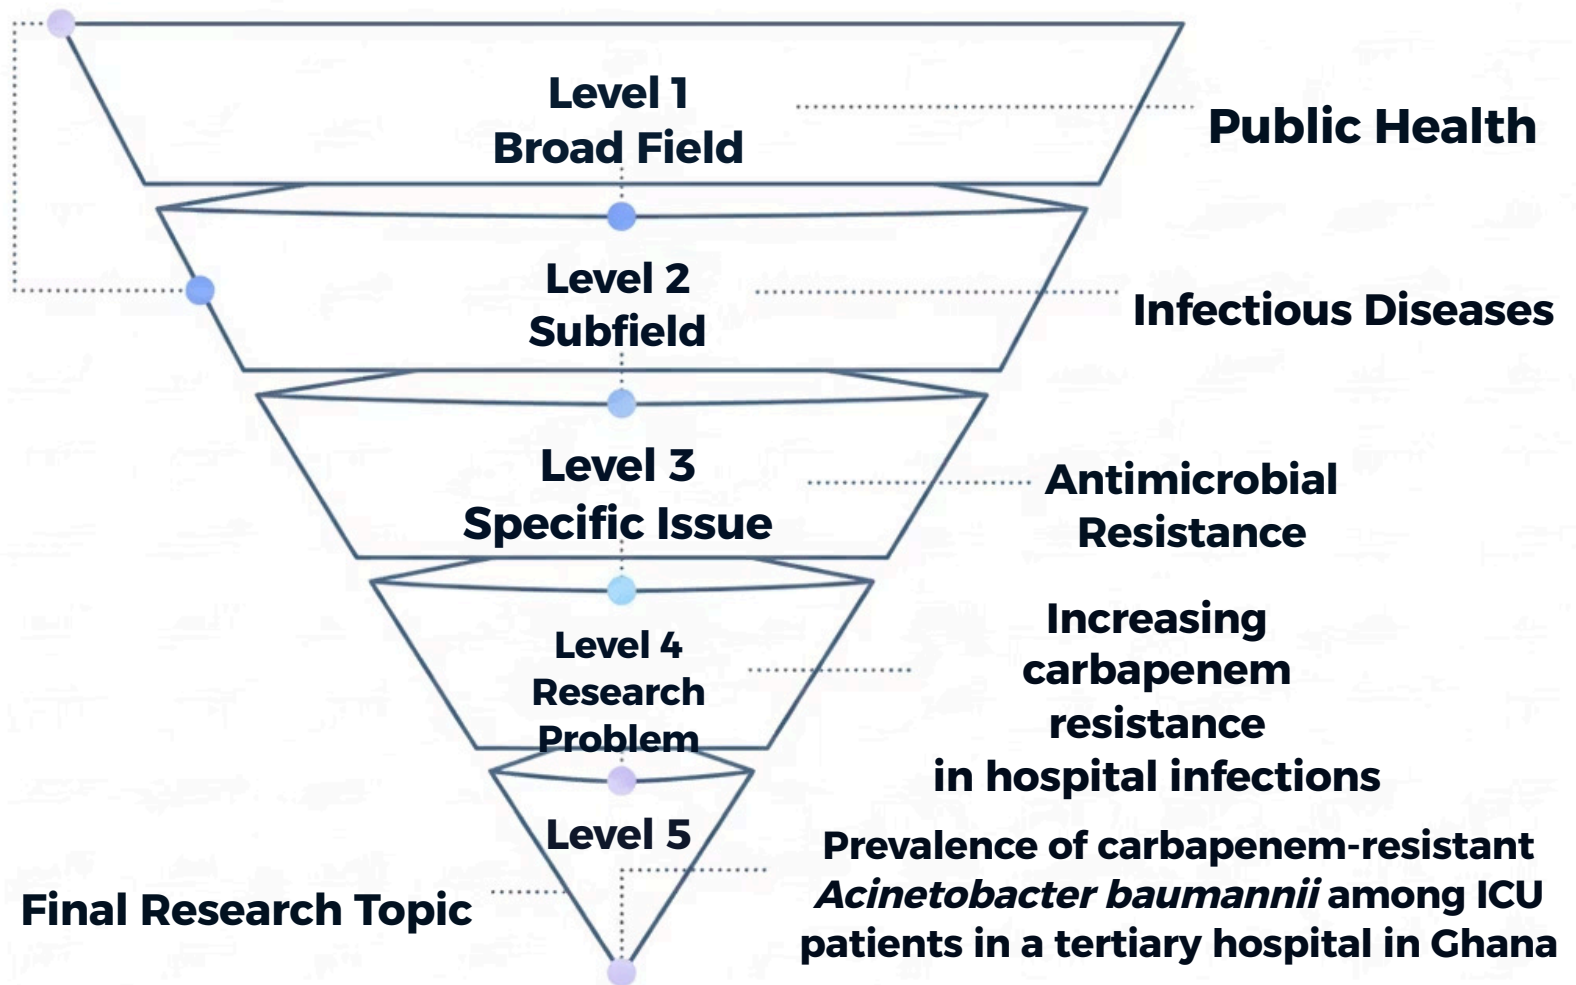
Level 1
Broad Field

Public Health

Level 2
Subfield

Infectious Diseases

Level 3
Specific Issue

Antimicrobial Resistance

Level 4
Research Problem

Increasing carbapenem resistance in hospital infections

Level 5

Final Research Topic

Prevalence of carbapenem-resistant *Acinetobacter baumannii* among ICU patients in a tertiary hospital in Ghana